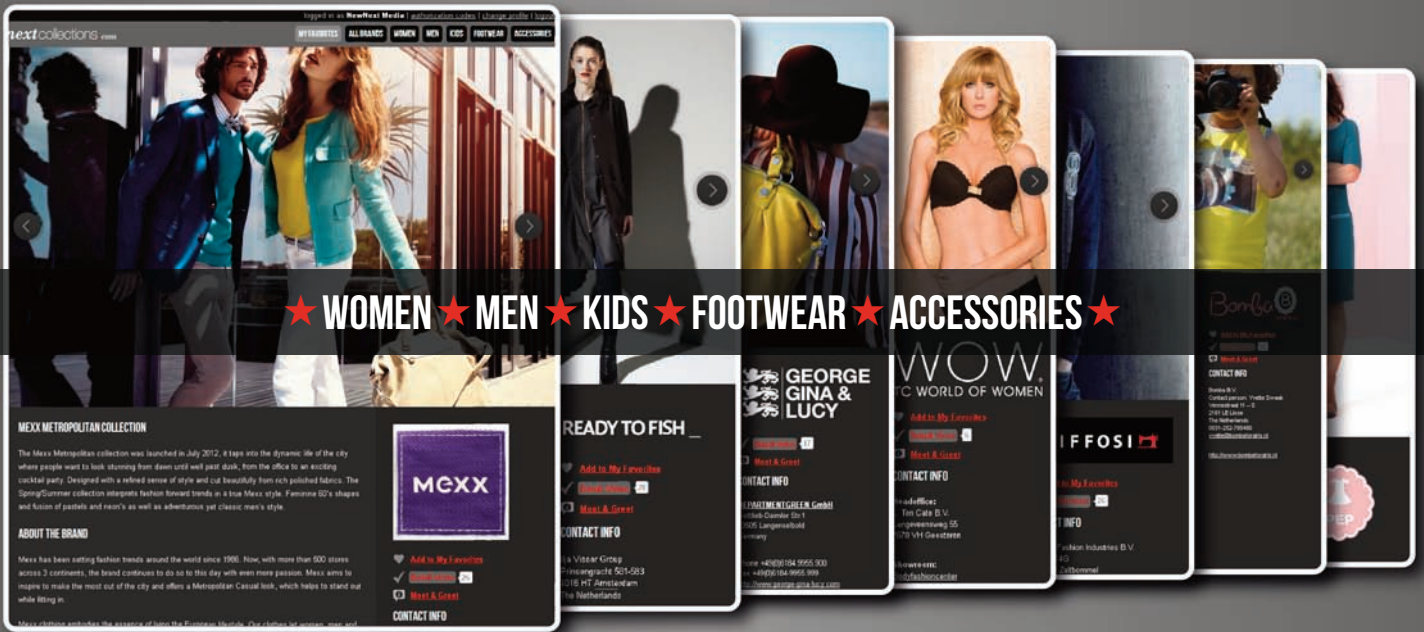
logged in as NewNext Media | authorization codes | change profile | logout

nextcollections.com

MY FAVORITES ALL BRANDS WOMEN MEN KIDS FOOTWEAR ACCESSORIES

★ WOMEN ★ MEN ★ KIDS ★ FOOTWEAR ★ ACCESSORIES ★

MEXX METROPOLITAN COLLECTION

The Mexx Metropolitan collection was launched in July 2012, it taps into the dynamic life of the city where people want to look stunning from dawn until well past dusk, from the office to an exciting cocktail party. Designed with a refined sense of style and cut beautifully from rich polished fabrics. The Spring/Summer collection interprets fashion forward trends in a true Mexx style. Feminine 60's shapes and fusion of pastels and neon's as well as adventurous yet classic men's style.

ABOUT THE BRAND

Mexx has been setting fashion trends around the world since 1986. Now, with more than 600 stores across 3 continents, the brand continues to do so to this day with even more passion. Mexx aims to inspire to make the most out of the city and offers a Metropolitan Casual look, which helps to stand out while fitting in.

Mexx clothing embodies the essence of being the European lifestyle. Our clothes let women, men and

MEXX

Add to My Favorites
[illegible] 26
Meet & Greet
CONTACT INFO

READY TO FISH _
Add to My Favorites
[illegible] 28
Meet & Greet
CONTACT INFO
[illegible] Visser Groep
Prinsengracht 581-583
1016 HT Amsterdam
The Netherlands

GEORGE GINA & LUCY
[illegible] 17
Meet & Greet
CONTACT INFO
DEPARTMENTGREEN GmbH
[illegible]-Daimler Str.1
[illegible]505 Langenselbold
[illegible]many
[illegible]one +49(0)6184.9955.900
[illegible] +49(0)6184.9955.999
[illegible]://www.george-gina-lucy.com

WOW.
TC WORLD OF WOMEN
Add to My Favorites
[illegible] 6
Meet & Greet
CONTACT INFO
Headoffice:
Ten Cate B.V.
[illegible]
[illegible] VH Geesteren
Showroom:
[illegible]fashioncenter

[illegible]IFFOSI
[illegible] to My Favorites
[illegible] 26
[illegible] INFO
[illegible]ashion Industries B.V.
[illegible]
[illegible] Zaltbommel

Bombo
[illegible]
Meet & Greet
CONTACT INFO
Bombo B.V.
Contact person: Yvette Dwaak
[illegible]
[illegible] Lisse
The Netherlands
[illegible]
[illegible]
http://www.bombokids.nl

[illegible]PEP